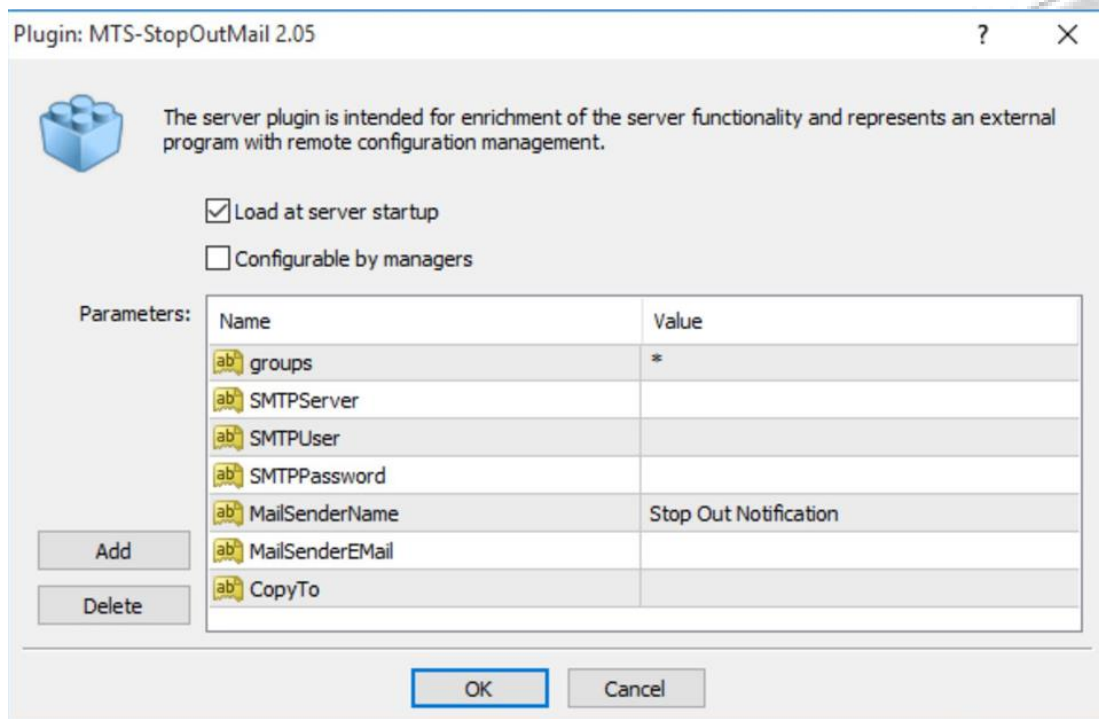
Plugin: MTS-StopOutMail 2.05

?

×

The server plugin is intended for enrichment of the server functionality and represents an external program with remote configuration management.

Load at server startup

Configurable by managers

Parameters:

| Name | Value |
|---|---|
| ab groups | * |
| ab SMTPServer | |
| ab SMTPUser | |
| ab SMTPPassword | |
| ab MailSenderName | Stop Out Notification |
| ab MailSenderEMail | |
| ab CopyTo | |

Add

Delete

OK

Cancel